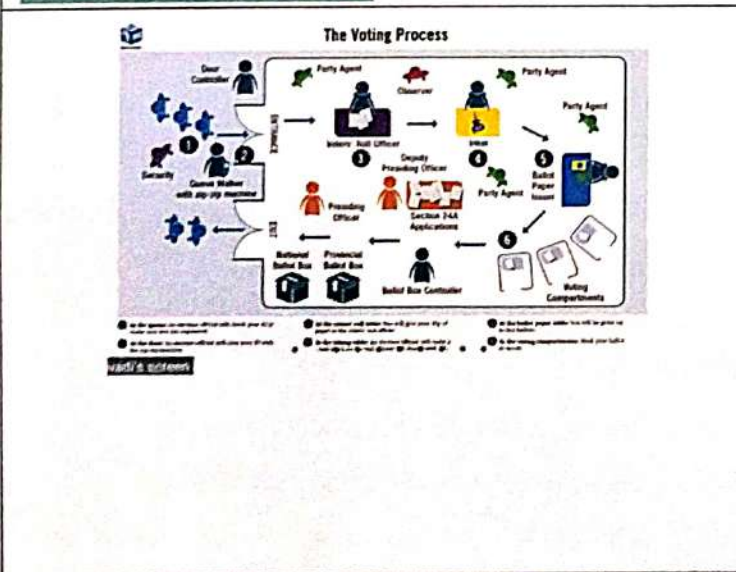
The Voting Process

Door Controller

Party Agent

Observer

Party Agent

Party Agent

ENTRANCE

1

2

Security

Queue Walker with zip zip

Voters' Roll Officer

3

Deputy Presiding Officer

Inker

4

Party Agent

5

Ballot Paper Issuer

Presiding Officer

Section 24A Applications

EXIT

6

National Ballot Box

Provincial Ballot Box

Ballot Box Controller

Voting Compartments

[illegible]

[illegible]

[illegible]

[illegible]

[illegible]

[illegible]

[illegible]